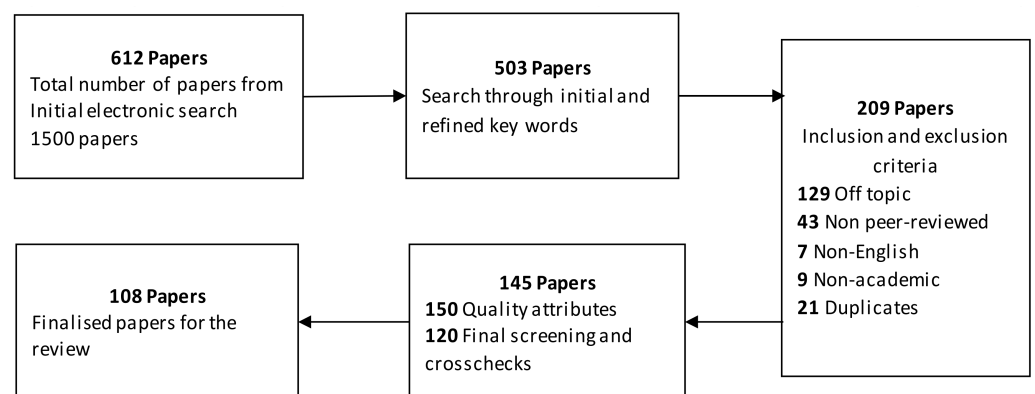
**612 Papers**
Total number of papers from Initial electronic search 1500 papers

**503 Papers**
Search through initial and refined key words

**209 Papers**
Inclusion and exclusion criteria
**129** Off topic
**43** Non peer-reviewed
**7** Non-English
**9** Non-academic
**21** Duplicates

**145 Papers**
**150** Quality attributes
**120** Final screening and crosschecks

**108 Papers**
Finalised papers for the review